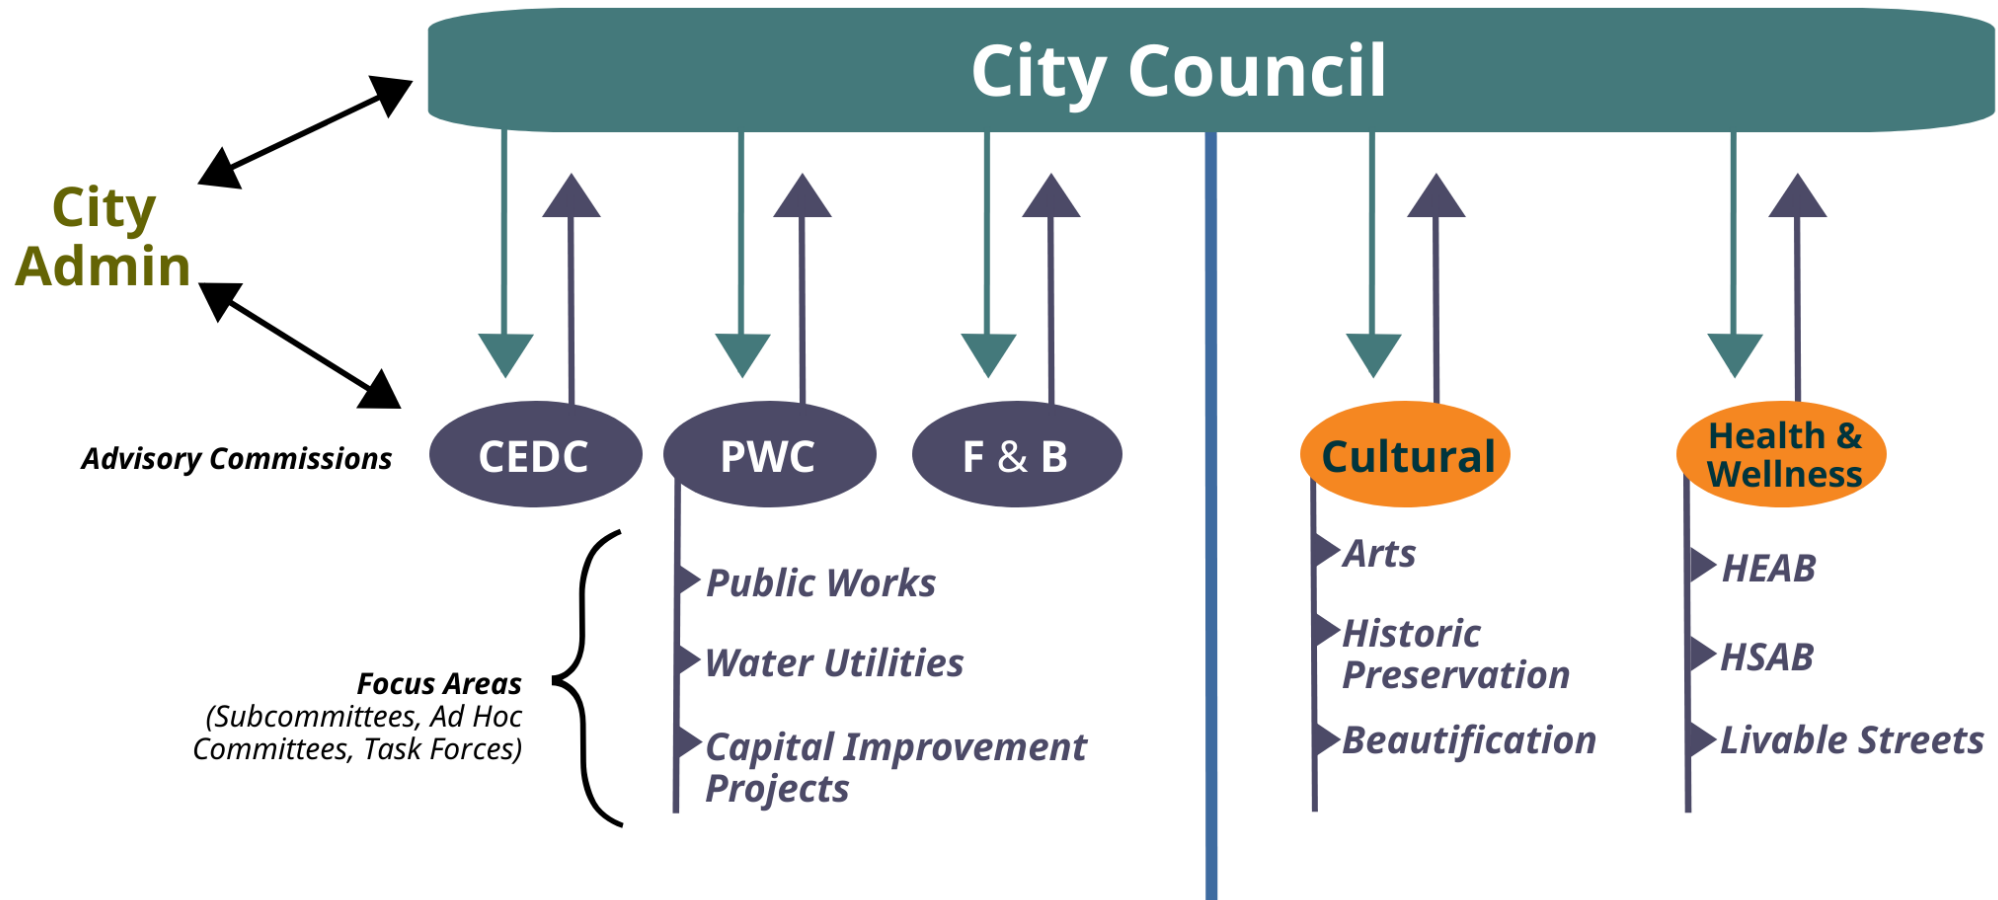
City Council

City Admin

Advisory Commissions

CEDC

PWC

F & B

Cultural

Health & Wellness

Public Works

Water Utilities

Capital Improvement Projects

Focus Areas
(Subcommittees, Ad Hoc Committees, Task Forces)

Arts

Historic Preservation

Beautification

HEAB

HSAB

Livable Streets